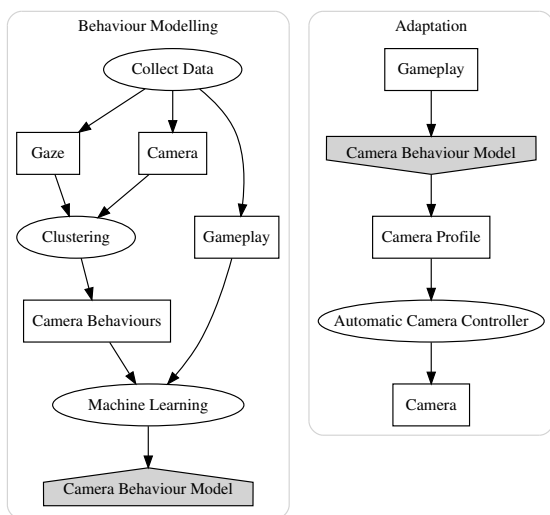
Behaviour Modelling

Collect Data

Gaze

Camera

Clustering

Gameplay

Camera Behaviours

Machine Learning

Camera Behaviour Model

Adaptation

Gameplay

Camera Behaviour Model

Camera Profile

Automatic Camera Controller

Camera